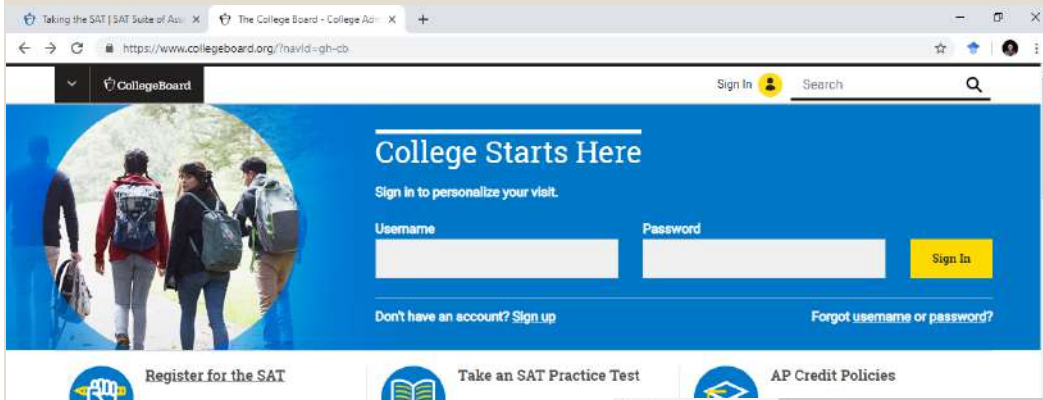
Taking the SAT | SAT Suite of Ass ×
The College Board - College Adr ×
+

https://www.collegeboard.org/?navId=gh-cb

CollegeBoard

Sign In

Search

College Starts Here

Sign in to personalize your visit.

Username

Password

Sign In

Don't have an account? Sign up

Forgot username or password?

Register for the SAT

Take an SAT Practice Test

AP Credit Policies